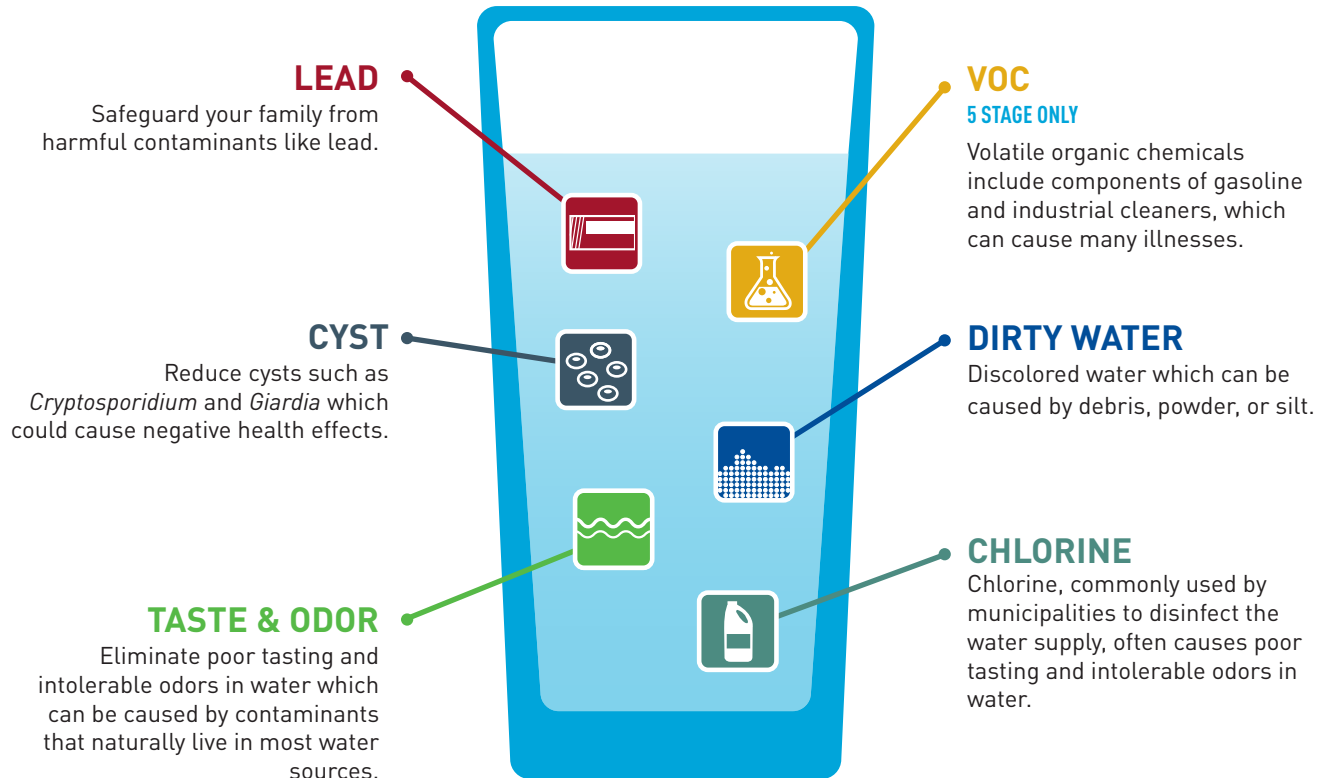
LEAD
Safeguard your family from harmful contaminants like lead.

CYST
Reduce cysts such as *Cryptosporidium* and *Giardia* which could cause negative health effects.

TASTE & ODOR
Eliminate poor tasting and intolerable odors in water which can be caused by contaminants that naturally live in most water sources.

VOC
5 STAGE ONLY
Volatile organic chemicals include components of gasoline and industrial cleaners, which can cause many illnesses.

DIRTY WATER
Discolored water which can be caused by debris, powder, or silt.

CHLORINE
Chlorine, commonly used by municipalities to disinfect the water supply, often causes poor tasting and intolerable odors in water.